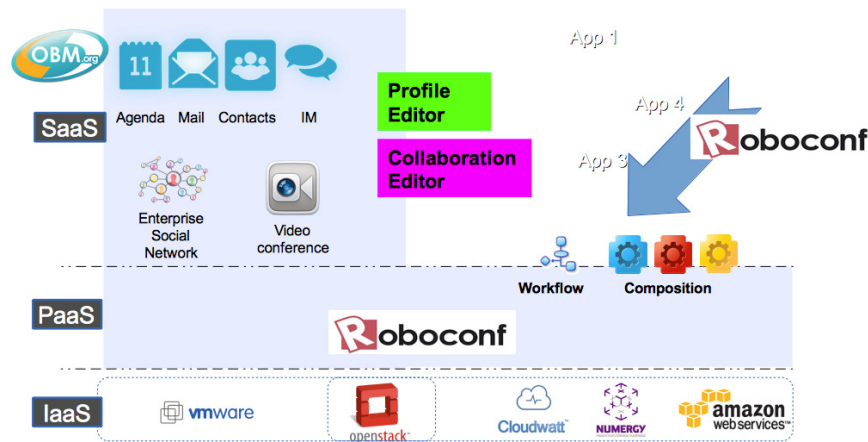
OBM.org

11

Agenda Mail Contacts IM

SaaS

Enterprise Social Network

Video conference

Profile Editor

Collaboration Editor

App 1

App 4

App 3

Roboconf

Workflow

Composition

PaaS

Roboconf

IaaS

vmware

openstack

Cloudwatt

NUMERGY

amazon web services